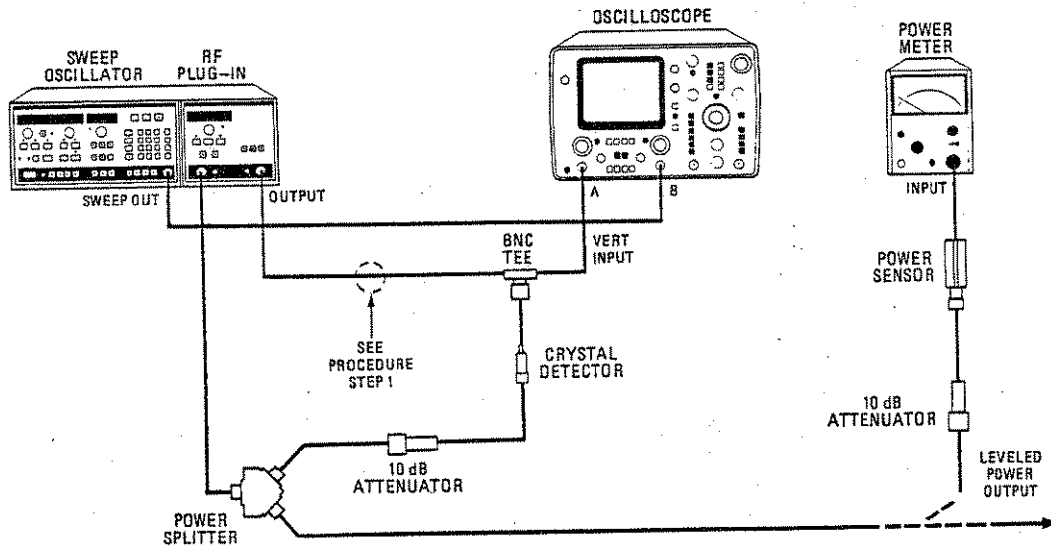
OSCILLOSCOPE

SWEEP OSCILLATOR

RF PLUG-IN

POWER METER

SWEEP OUT

OUTPUT

A

B

INPUT

BNC TEE

VERT INPUT

POWER SENSOR

SEE PROCEDURE STEP 1

CRYSTAL DETECTOR

10 dB ATTENUATOR

10 dB ATTENUATOR

LEVELED POWER OUTPUT

POWER SPLITTER